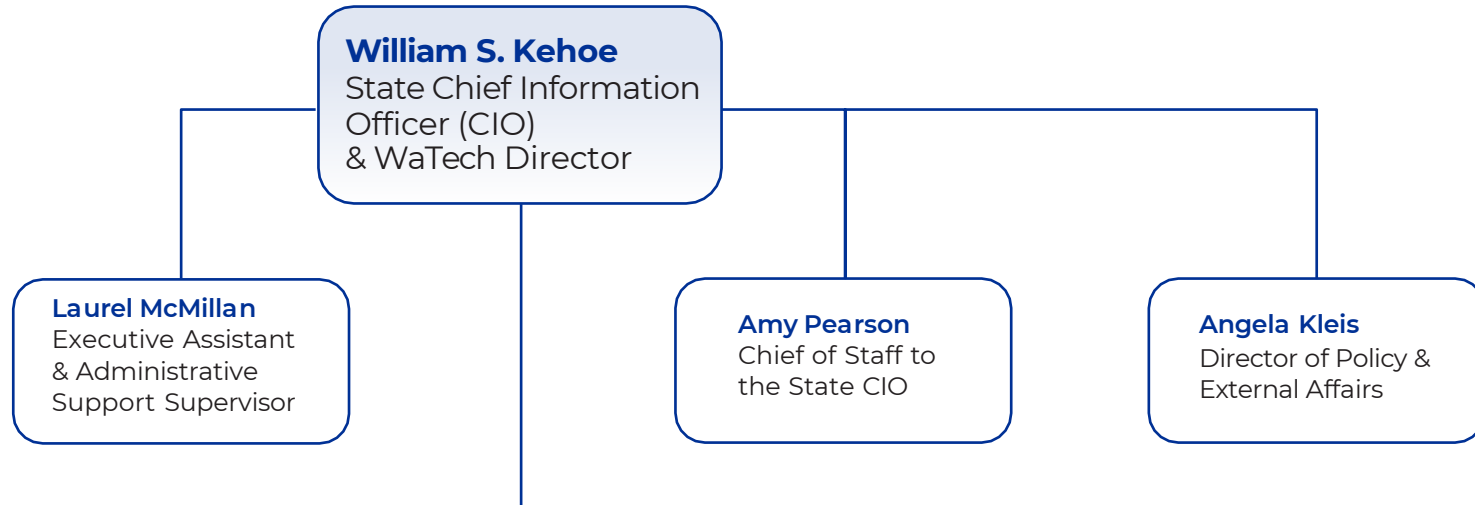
William S. Kehoe
State Chief Information Officer (CIO) & WaTech Director

Laurel McMillan
Executive Assistant & Administrative Support Supervisor

Amy Pearson
Chief of Staff to the State CIO

Angela Kleis
Director of Policy & External Affairs